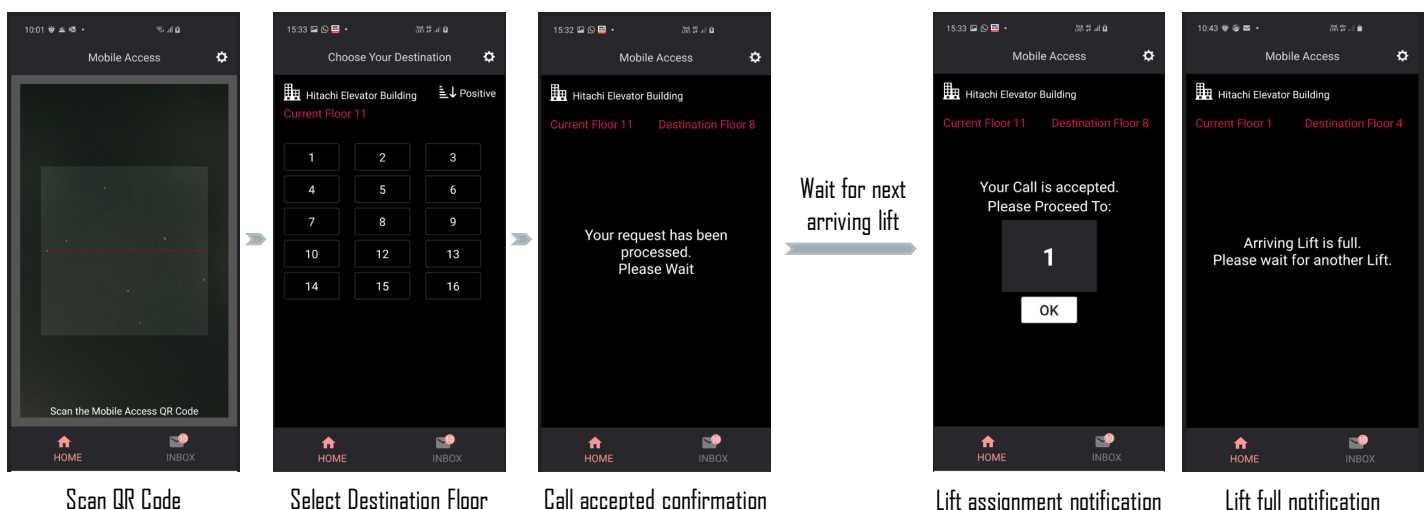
10:01

Mobile Access

Scan the Mobile Access QR Code

HOME INBOX

Scan QR Code

15:33

Choose Your Destination

Hitachi Elevator Building

Positive

Current Floor 11

| 1 | 2 | 3 |
|---|---|---|
| 4 | 5 | 6 |
| 7 | 8 | 9 |
| 10 | 12 | 13 |
| 14 | 15 | 16 |

HOME INBOX

Select Destination Floor

15:32

Mobile Access

Hitachi Elevator Building

Current Floor 11 Destination Floor 8

Your request has been processed. Please Wait

HOME INBOX

Call accepted confirmation

Wait for next arriving lift

15:33

Mobile Access

Hitachi Elevator Building

Current Floor 11 Destination Floor 8

Your Call is accepted. Please Proceed To:

1

OK

HOME INBOX

Lift assignment notification

10:43

Mobile Access

Hitachi Elevator Building

Current Floor 1 Destination Floor 4

Arriving Lift is full. Please wait for another Lift.

HOME INBOX

Lift full notification